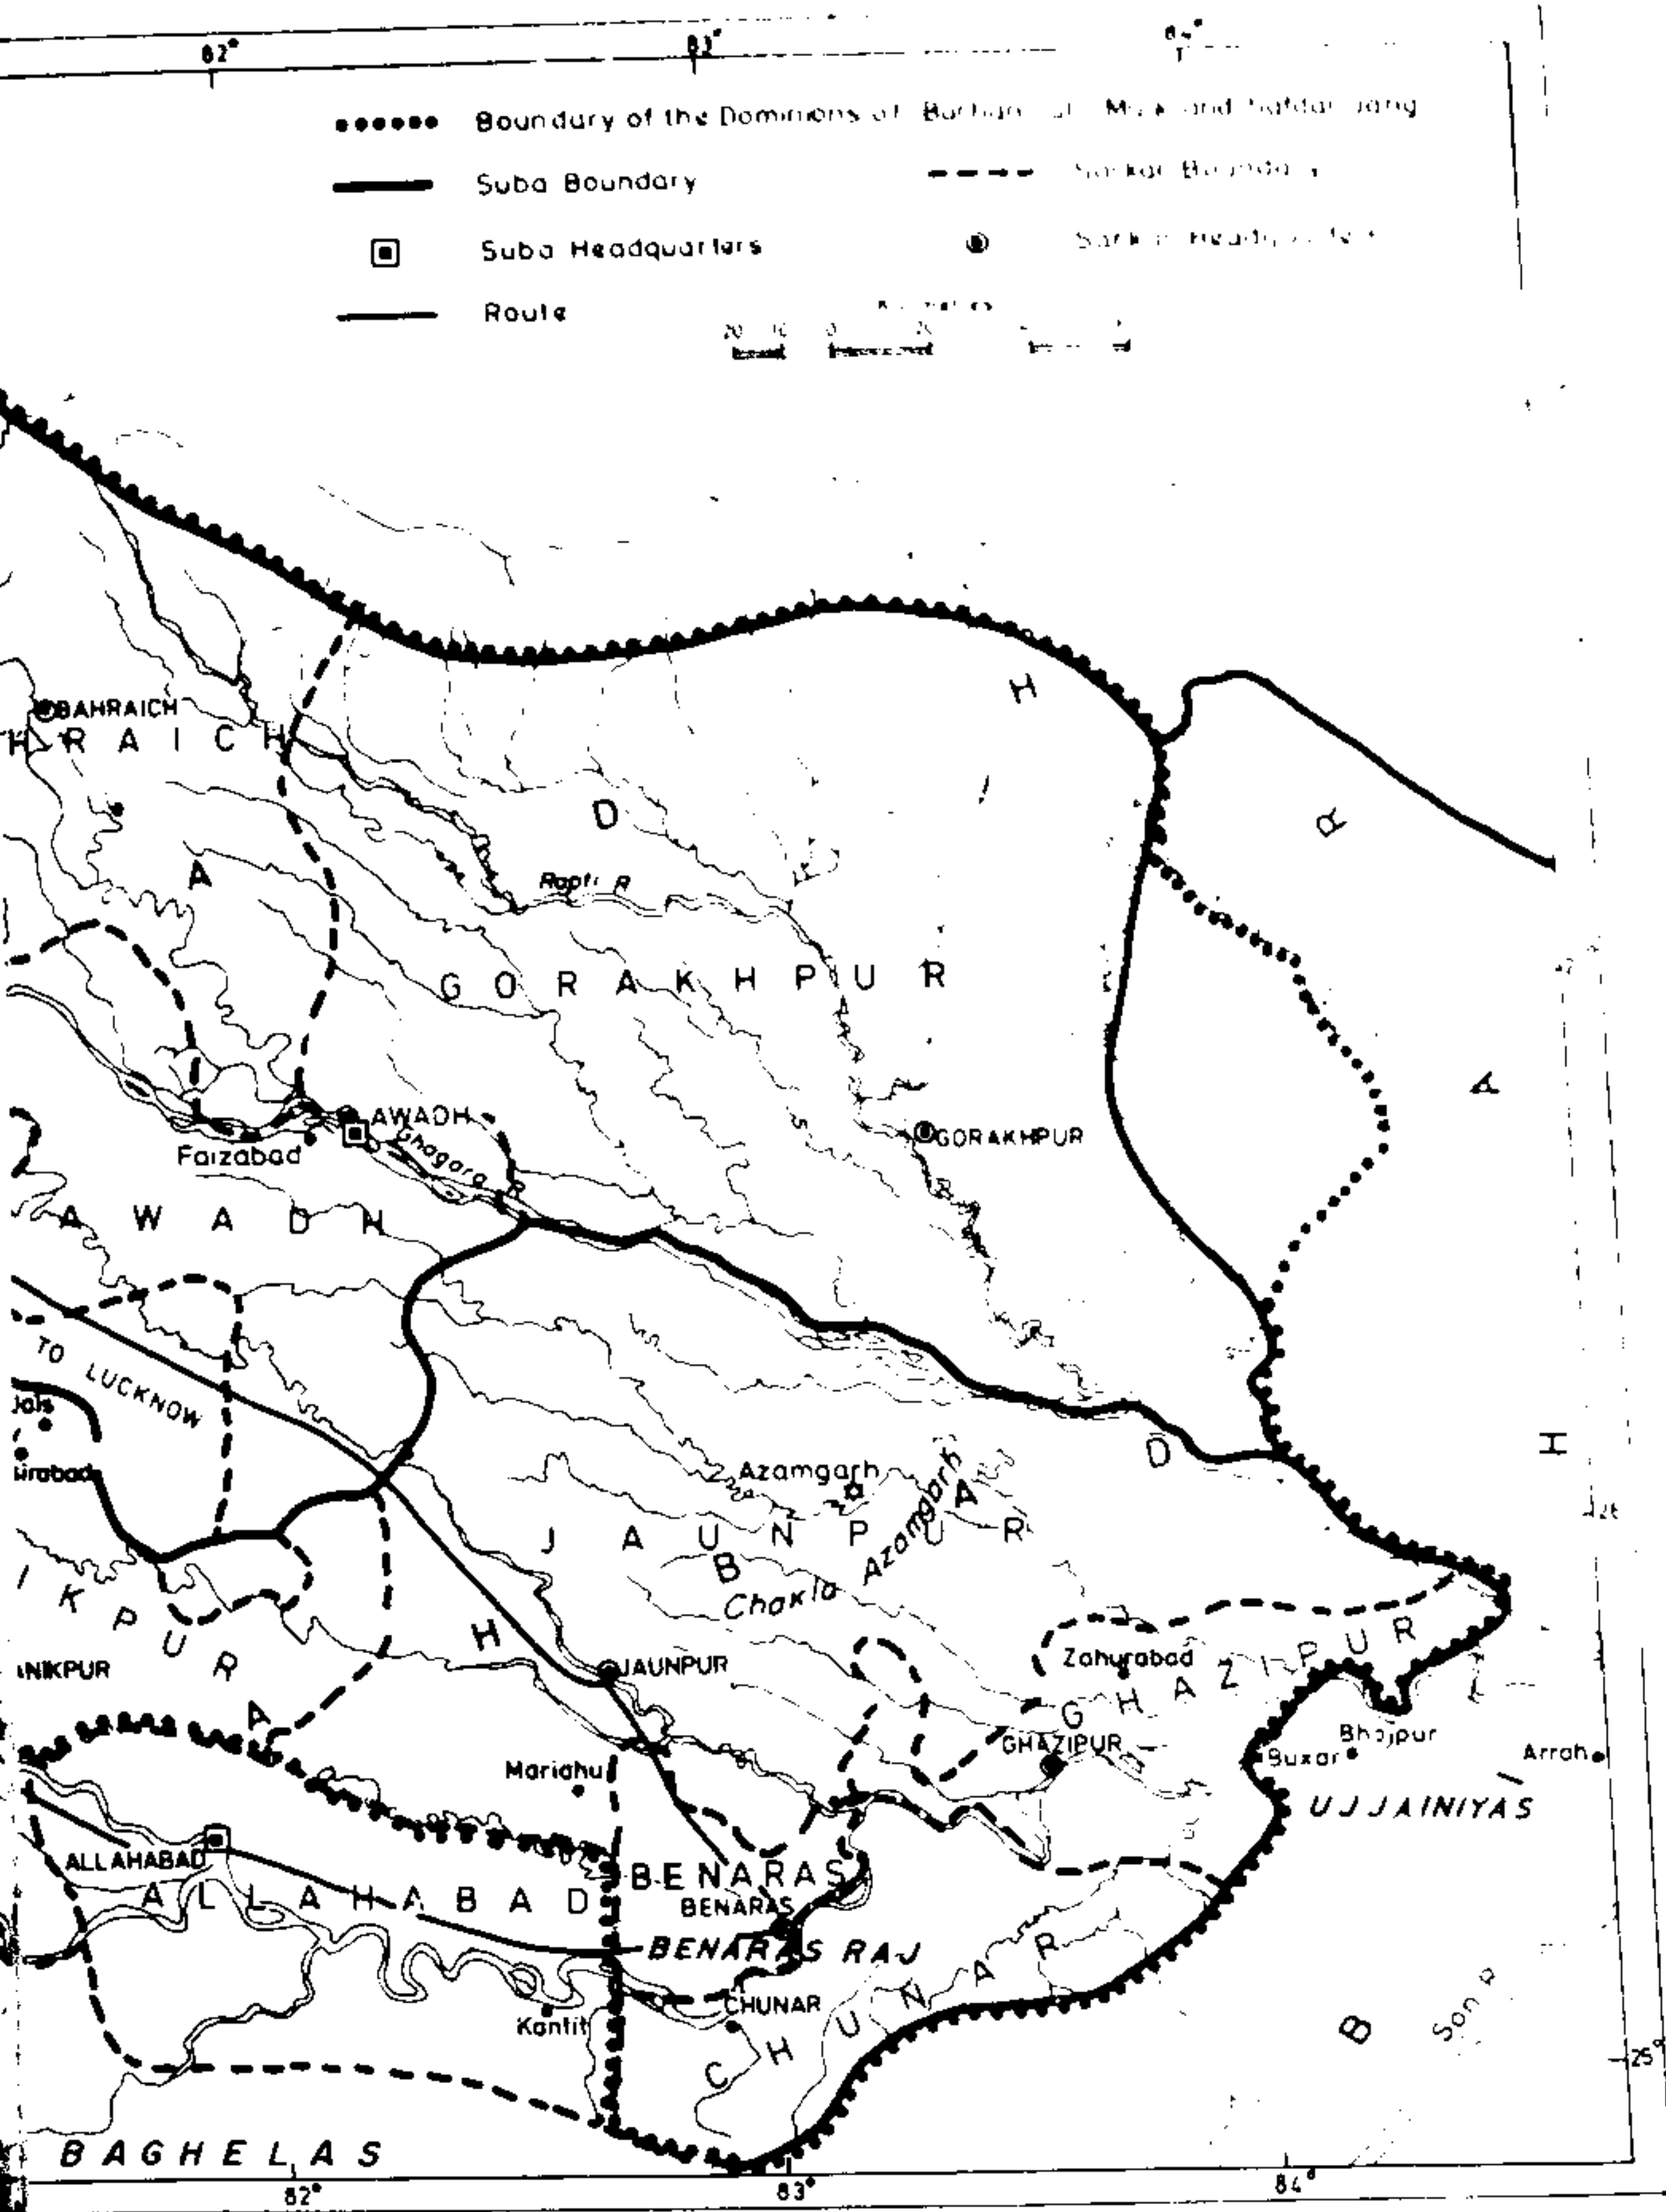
82° 83° 84°

Boundary of the Dominions of Burhan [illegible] Mulk and Safdar Jang

Suba Boundary

Sarkar Boundary

Suba Headquarters

Sarkar Headquarters

Route

Kilometres
20 10 0 20 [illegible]

BAHRAICH
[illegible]RAICH
A
D
H
Rapti R
GORAKHPUR
R
A
H
A
D
GORAKHPUR
AWADH
Faizabad
Ghagara
AWADH
TO LUCKNOW
Jais
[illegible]rabad
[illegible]KPUR
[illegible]NIKPUR
A
H
Azamgarh
JAUNPUR
Chakla Azamgarh
BA
JAUNPUR
Zahurabad
GHAZIPUR
GHAZIPUR
Bhojpur
Buxar
Arrah
UJJAINIYAS
Mariahu
ALLAHABAD
ALLAHABAD
BENARAS
BENARAS
BENARAS RAJ
CHUNAR
Kantit
CHUNAR
B
Son R
BAGHELAS
82° 83° 84°
25°
26°